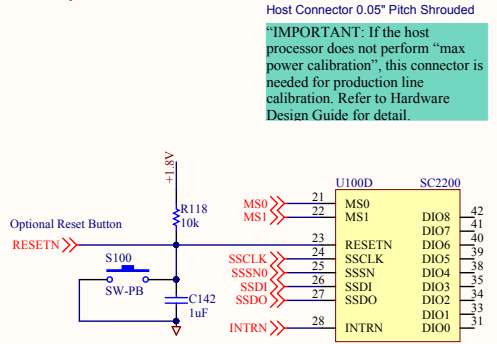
Host Connector 0.05" Pitch Shrouded

"IMPORTANT: If the host processor does not perform "max power calibration", this connector is needed for production line calibration. Refer to Hardware Design Guide for detail.

+1.8V
R118
10k
Optional Reset Button
RESETN
S100
SW-PB
C142
1uF
MS0
MS1
SSCLK
SSSN0
SSDI
SSDO
INTRN
U100D
SC2200
21 MS0
22 MS1
23 RESETN
24 SSCLK
25 SSSN
26 SSDI
27 SSDO
28 INTRN
DIO8 42
DIO7 41
DIO6 40
DIO5 39
DIO4 38
DIO3 35
DIO2 34
DIO1 33
DIO0 31